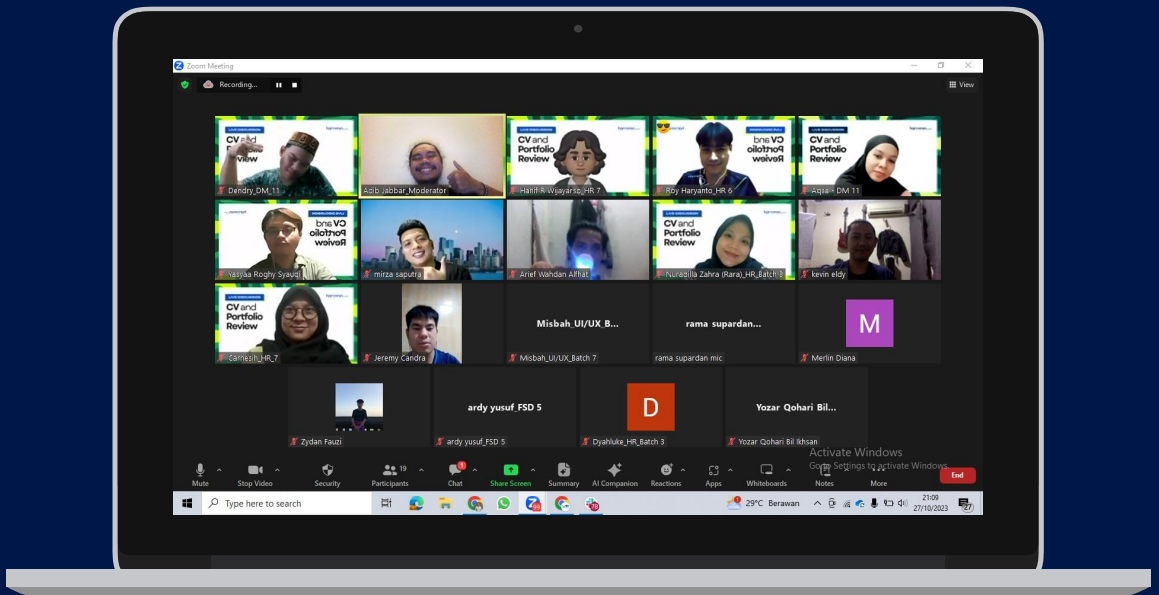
Zoom Meeting

Recording...

View

CV and Portfolio Review

Dendry_DM_11

Adib Jabbar_Moderator

CV and Portfolio Review

Hanif R Wijayarso_HR 7

CV and Portfolio Review

Roy Haryanto_HR 6

CV and Portfolio Review

Aqila - DM 11

CV and Portfolio Review

Yasyaa Roghy Syauqi

mirza saputra

Arief Wahdan Alfhat

CV and Portfolio Review

Nuraqilla Zahra (Rara)_HR_Batch 3

kevin eldy

CV and Portfolio Review

Carnegih_HR_7

Jeremy Candra

Misbah_UI/UX_B...

Misbah_UI/UX_Batch 7

rama supardan...

rama supardan mic

M

Merlin Diana

Zydan Fauzi

ardy yusuf_FSD 5

ardy yusuf_FSD 5

D

Dyahluke_HR_Batch 3

Yozar Qohari Bil...

Yozar Qohari Bil Ikhsan

Activate Windows
Go to Settings to activate Windows.

Mute Stop Video Security Participants 19 Chat Share Screen Summary AI Companion Reactions Apps Whiteboards Notes More End

Type here to search

29°C Berawan 21:09 27/10/2023